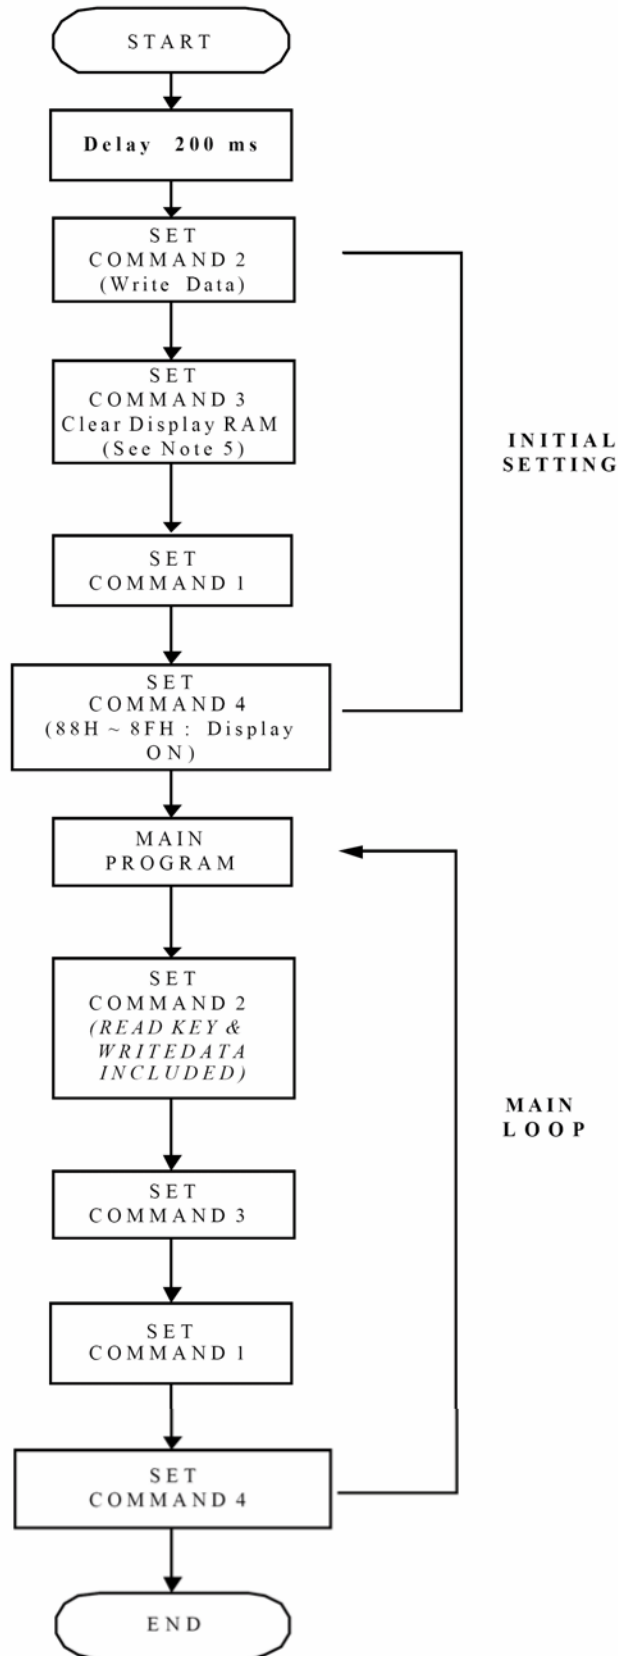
START

Delay 200 ms

SET
COMMAND 2
(Write Data)

SET
COMMAND 3
Clear Display RAM
(See Note 5)

SET
COMMAND 1

SET
COMMAND 4
(88H ~ 8FH : Display ON)

INITIAL SETTING

MAIN
PROGRAM

SET
COMMAND 2
(READ KEY & WRITEDATA INCLUDED)

SET
COMMAND 3

SET
COMMAND 1

SET
COMMAND 4

MAIN LOOP

END